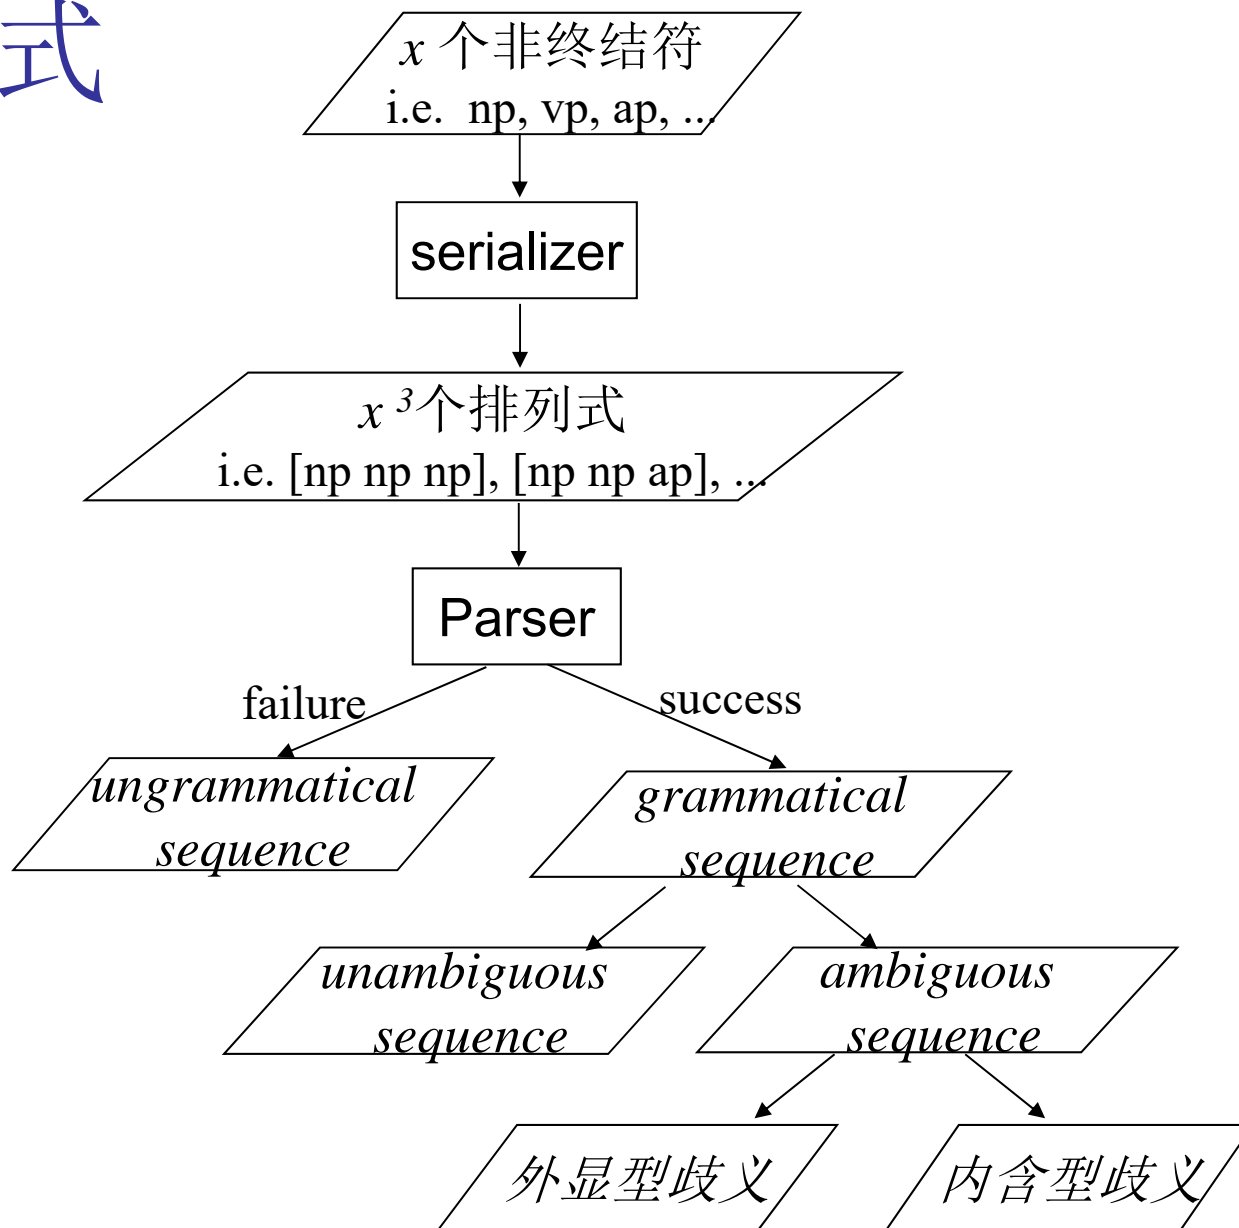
式

$x$ 个非终结符
i.e. np, vp, ap, ...

serializer

$x^3$个排列式
i.e. [np np np], [np np ap], ...

Parser

failure

success

ungrammatical sequence

grammatical sequence

unambiguous sequence

ambiguous sequence

外显型歧义

内含型歧义